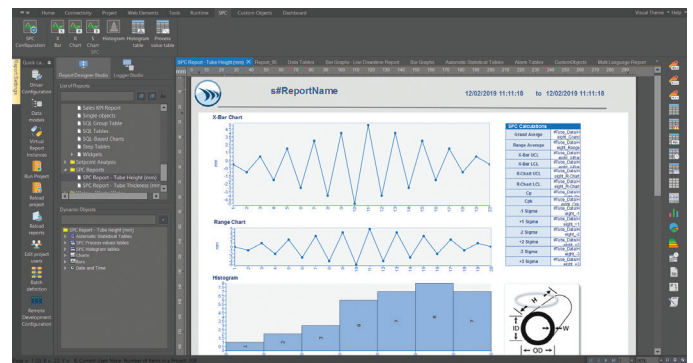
Home Connectivity Project Web Elements Tools Runtime SPC Custom Objects Dashboard

Visual Theme • Help

SPC Configuration X Bar Chart R Chart S Chart Histogram Histogram table Preview table SPC

Quick La... Report/Designer Studio Logger Studio

Driver Configuration

Data models

Virtual Report Instances

Run Project

Reload project

Reload reports

Edit project users

Batch definition

Remote Development Configuration

List of Reports

Sales KPI Report
Single objects
SQL Group Table
SQL Tables
SQL Based Charts
Step Tables
Widgets
Setpoint Analysis
SPC Reports
SPC Report - Tube Height (mm)
SPC Report - Tube Thickness (mm)

Dynamic Objects

SPC Report - Tube Height (mm)
Automatic Statistical Tables
SPC Process values tables
SPC Histogram tables
Charts
Texts
Date and Time

SPC Report - Tube Height (mm) Report_St... Date Tables Bar Graphs - Line Downtime Report Bar Graphs Automatic Statistical Tables Alarm Tables CustomObjects Multi Language Report

s#ReportName

12/02/2019 11:11:18 to 12/02/2019 11:11:18

X-Bar Chart

Range Chart

Histogram

SPC Calculations
Grand Average
Range Average
X-Bar UCL
X-Bar LCL
R-Chart UCL
R-Chart LCL
Cp
Cpk
-1 Sigma
+1 Sigma
-2 Sigma
+2 Sigma
-3 Sigma
+3 Sigma

ID
W
OD
H